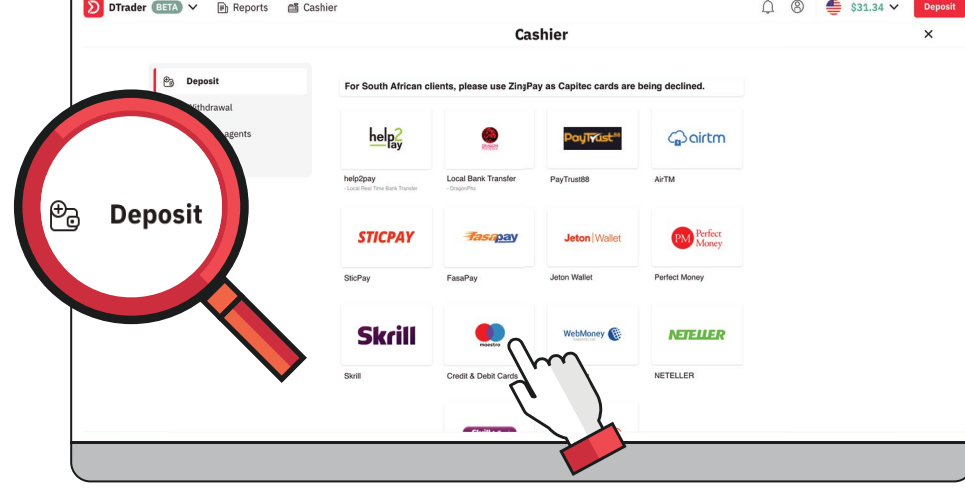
DTrader BETA Reports Cashier $31.34 Deposit

Cashier

Deposit

Withdrawal

agents

Deposit

For South African clients, please use Zing Pay as Capitec cards are being declined.

help2pay

help2pay
- Local Real Time Bank Transfer

Local Bank Transfer
- DragonPho

PayTrust88

PayTrust88

airtm

AirTM

STICPAY

SticPay

fasapay

FasaPay

Jeton | Wallet

Jeton Wallet

PM Perfect Money

Perfect Money

Skrill

Skrill

maestro

Credit & Debit Cards

WebMoney

NETELLER

NETELLER